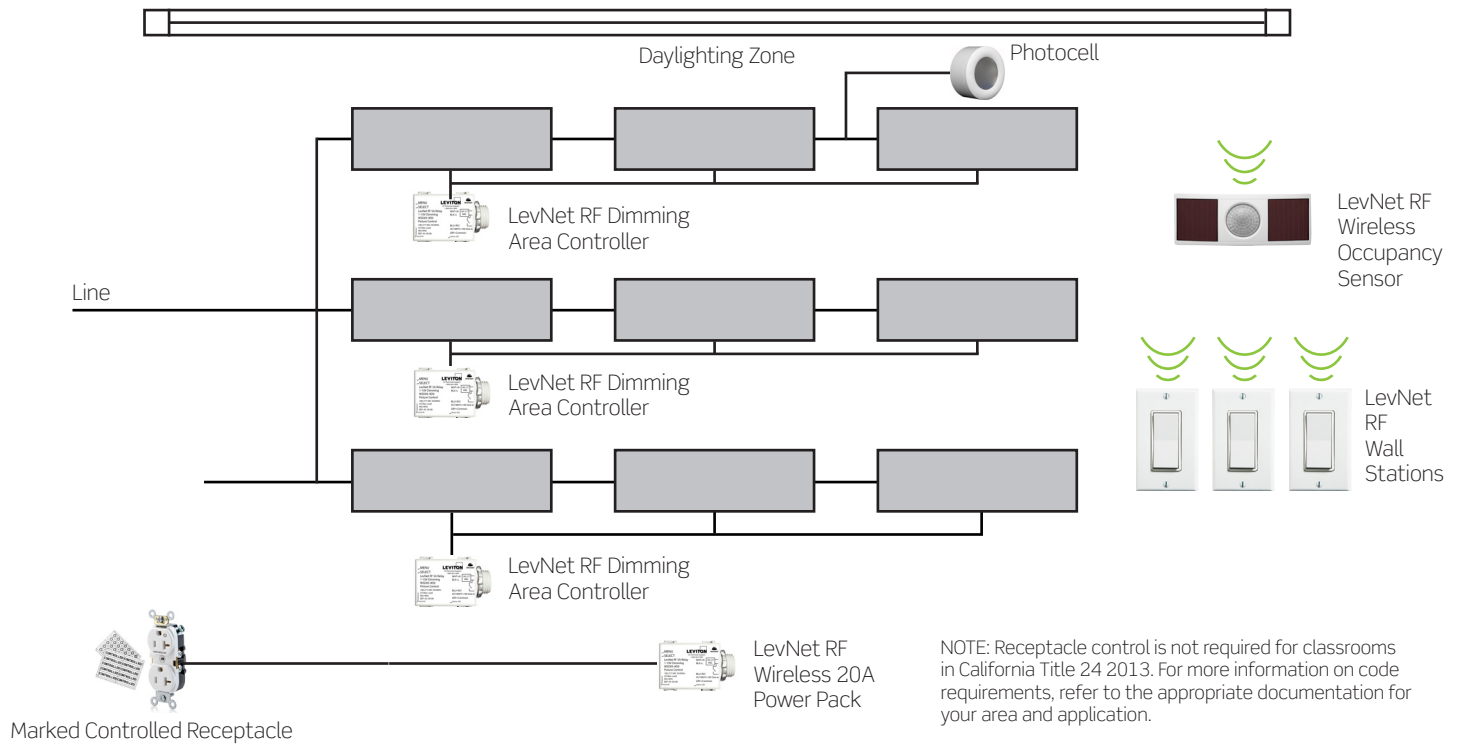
Daylighting Zone

Photocell

LevNet RF Dimming Area Controller

LevNet RF Wireless Occupancy Sensor

Line

LevNet RF Dimming Area Controller

LevNet RF Wall Stations

LevNet RF Dimming Area Controller

LevNet RF Wireless 20A Power Pack

NOTE: Receptacle control is not required for classrooms in California Title 24 2013. For more information on code requirements, refer to the appropriate documentation for your area and application.

Marked Controlled Receptacle